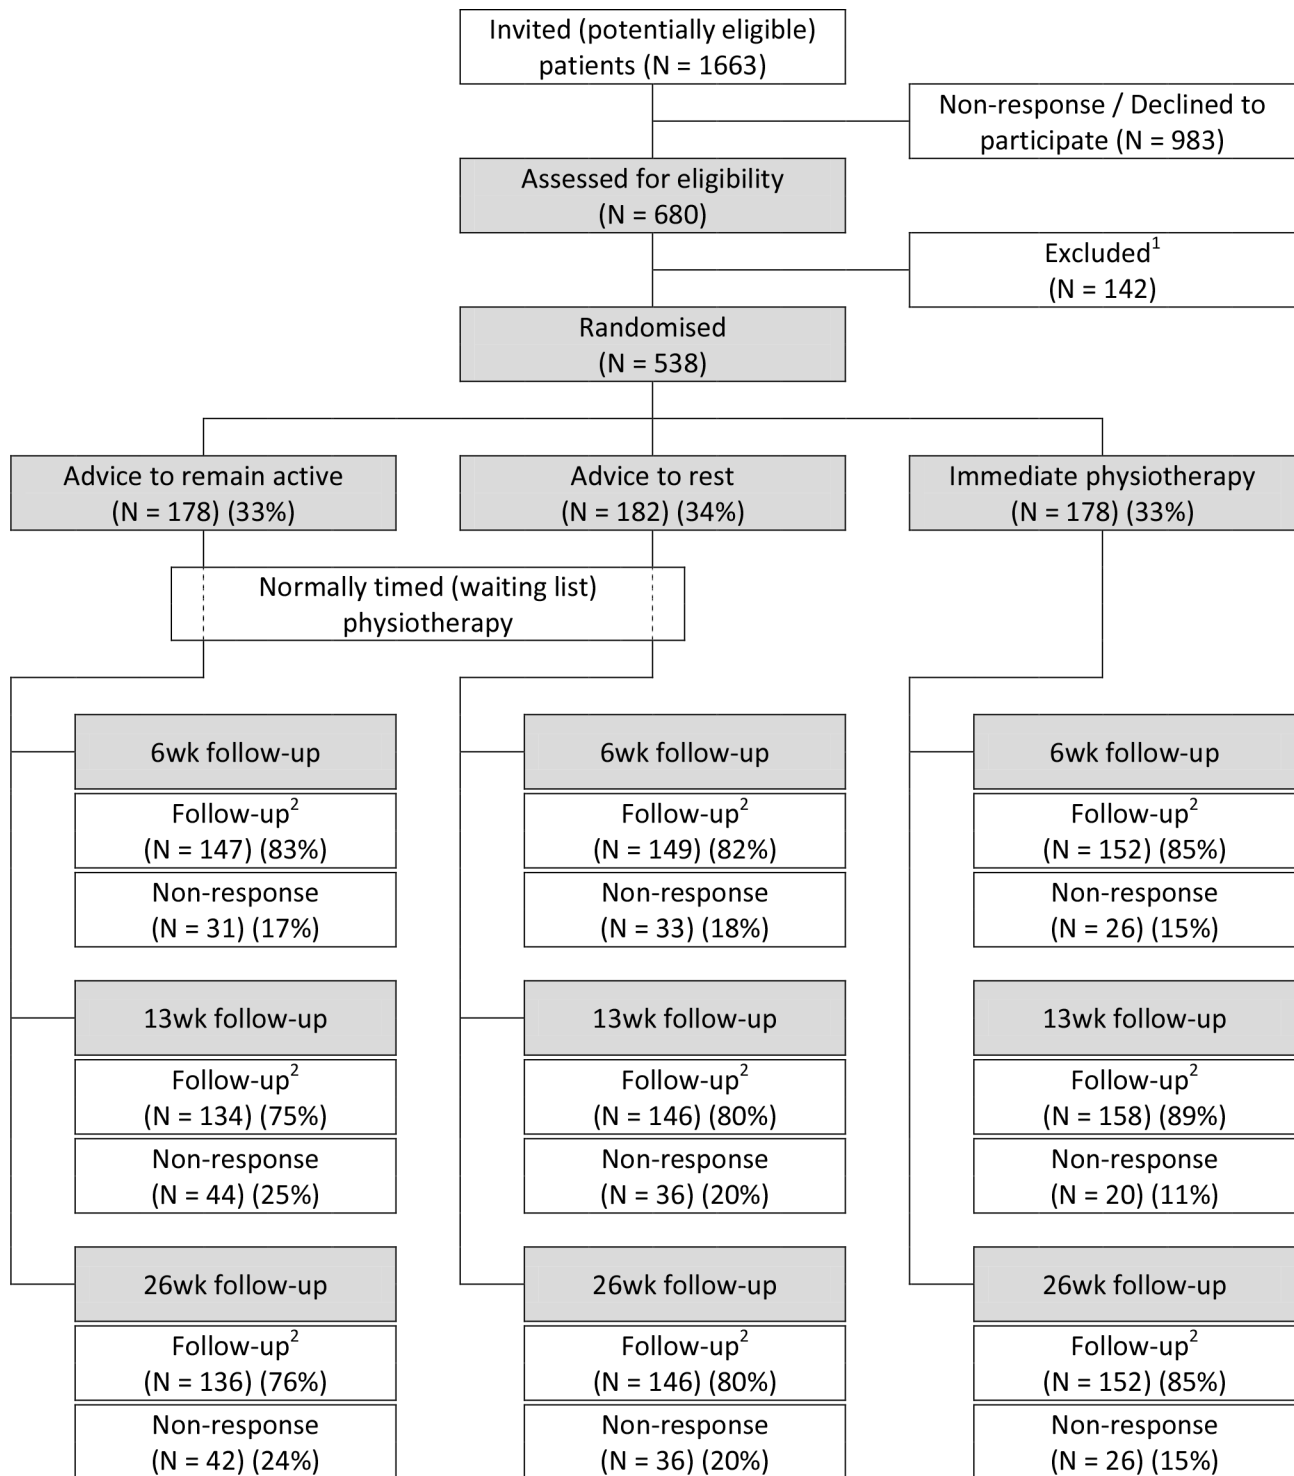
Invited (potentially eligible) patients (N = 1663)

Non-response / Declined to participate (N = 983)

Assessed for eligibility (N = 680)

Excluded$^1$ (N = 142)

Randomised (N = 538)

Advice to remain active (N = 178) (33%)

Advice to rest (N = 182) (34%)

Immediate physiotherapy (N = 178) (33%)

Normally timed (waiting list) physiotherapy

6wk follow-up

Follow-up$^2$ (N = 147) (83%)

Non-response (N = 31) (17%)

13wk follow-up

Follow-up$^2$ (N = 134) (75%)

Non-response (N = 44) (25%)

26wk follow-up

Follow-up$^2$ (N = 136) (76%)

Non-response (N = 42) (24%)

6wk follow-up

Follow-up$^2$ (N = 149) (82%)

Non-response (N = 33) (18%)

13wk follow-up

Follow-up$^2$ (N = 146) (80%)

Non-response (N = 36) (20%)

26wk follow-up

Follow-up$^2$ (N = 146) (80%)

Non-response (N = 36) (20%)

6wk follow-up

Follow-up$^2$ (N = 152) (85%)

Non-response (N = 26) (15%)

13wk follow-up

Follow-up$^2$ (N = 158) (89%)

Non-response (N = 20) (11%)

26wk follow-up

Follow-up$^2$ (N = 152) (85%)

Non-response (N = 26) (15%)